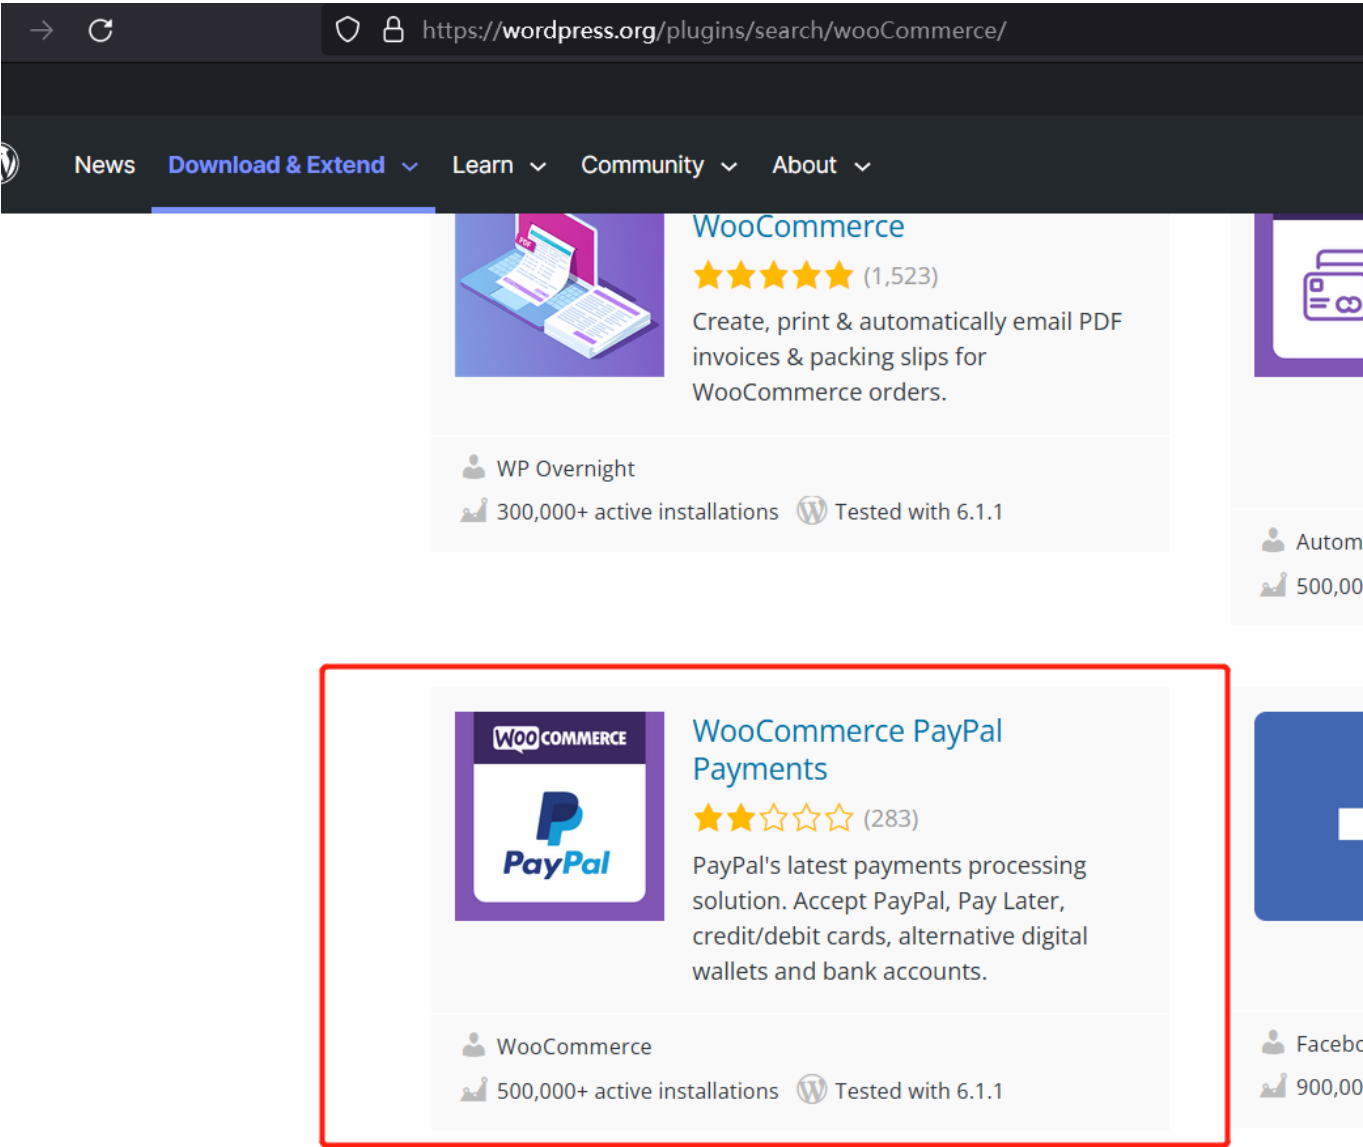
https://wordpress.org/plugins/search/wooCommerce/

News Download & Extend Learn Community About

WooCommerce
(1,523)
Create, print & automatically email PDF invoices & packing slips for WooCommerce orders.

WP Overnight
300,000+ active installations Tested with 6.1.1

Autom
500,00

WOO COMMERCE
PayPal

WooCommerce PayPal Payments
(283)
PayPal's latest payments processing solution. Accept PayPal, Pay Later, credit/debit cards, alternative digital wallets and bank accounts.

WooCommerce
500,000+ active installations Tested with 6.1.1

Facebo
900,00